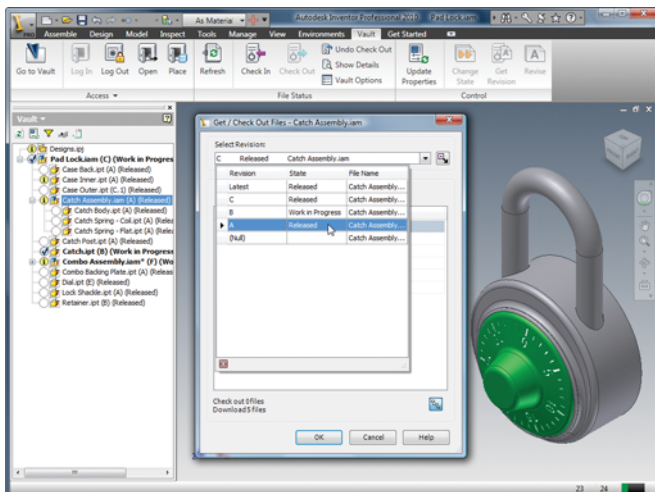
As Material

Autodesk Inventor Professional 2010

Pad Lock.iam

Assemble Design Model Inspect Tools Manage View Environments Vault Get Started

Go to Vault

Log In

Log Out

Open

Place

Access

Refresh

Check In

Check Out

Undo Check Out

Show Details

Vault Options

File Status

Update Properties

Change State

Get Revision

Revise

Control

Vault

Designs.ipj

Pad Lock.iam (C) (Work in Progres

Case Back.ipt (A) (Released)

Case Inner.ipt (A) (Released)

Case Outer.ipt (C.1) (Released)

Catch Assembly.iam (A) (Released)

Catch Body.ipt (A) (Released)

Catch Spring - Coil.ipt (A) (Relea

Catch Spring - Flat.ipt (A) (Relea

Catch Post.ipt (A) (Released)

Catch.ipt (B) (Work in Progress

Combo Assembly.iam* (F) (Wo

Combo Backing Plate.ipt (A) (Released)

Dial.ipt (E) (Released)

Lock Shackle.ipt (A) (Released)

Retainer.ipt (B) (Released)

Get / Check Out Files - Catch Assembly.iam

Select Revision:

C Released Catch Assembly.iam

| Revision | State | File Name |
|---|---|---|
| Latest | Released | Catch Assembly... |
| C | Released | Catch Assembly... |
| B | Work in Progress | Catch Assembly... |
| A | Released | Catch Assembly... |
| (Null) | | Catch Assembly... |

Check out 0 files
Download 5 files

OK

Cancel

Help

23 24